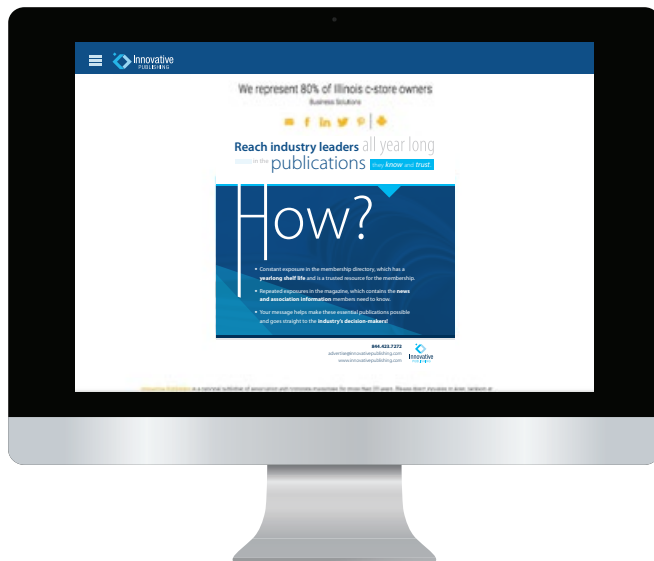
Innovative PUBLISHING

We represent 80% of Illinois c-store owners

Business Solutions

Reach industry leaders all year long
in the publications they know and trust

How?

Constant exposure in the membership directory, which has a yearlong shelf life and is a trusted resource for the membership.

Repeated exposures in the magazine, which contains the news and association information members need to know.

Your message helps make these essential publications possible and goes straight to the industry's decision-makers!

844.423.7272
advertise@innovativepublishing.com
www.innovativepublishing.com

Innovative PUBLISHING

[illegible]